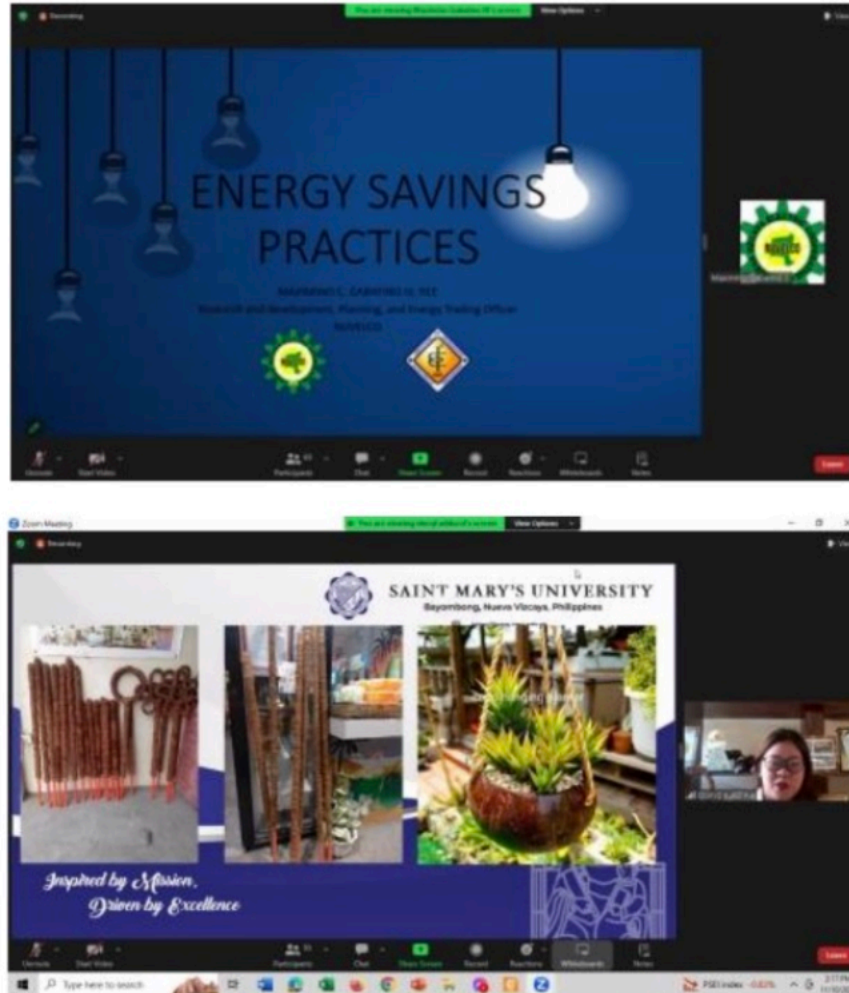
Recording

You are viewing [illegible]'s screen

View Options

ENERGY SAVINGS PRACTICES

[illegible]

Research and Development, Planning, and Energy Trading Officer

NUVELCO

Unmute

Start Video

Participants

Chat

Share Screen

Record

Reactions

Whiteboards

Notes

Leave

Zoom Meeting

Recording

You are viewing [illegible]'s screen

View Options

SAINT MARY'S UNIVERSITY

Bayombong, Nueva Vizcaya, Philippines

Inspired by Mission,
Driven by Excellence

Unmute

Start Video

Participants

Chat

Share Screen

Record

Reactions

Whiteboards

Notes

Leave

Type here to search

PSEi index -0.62%